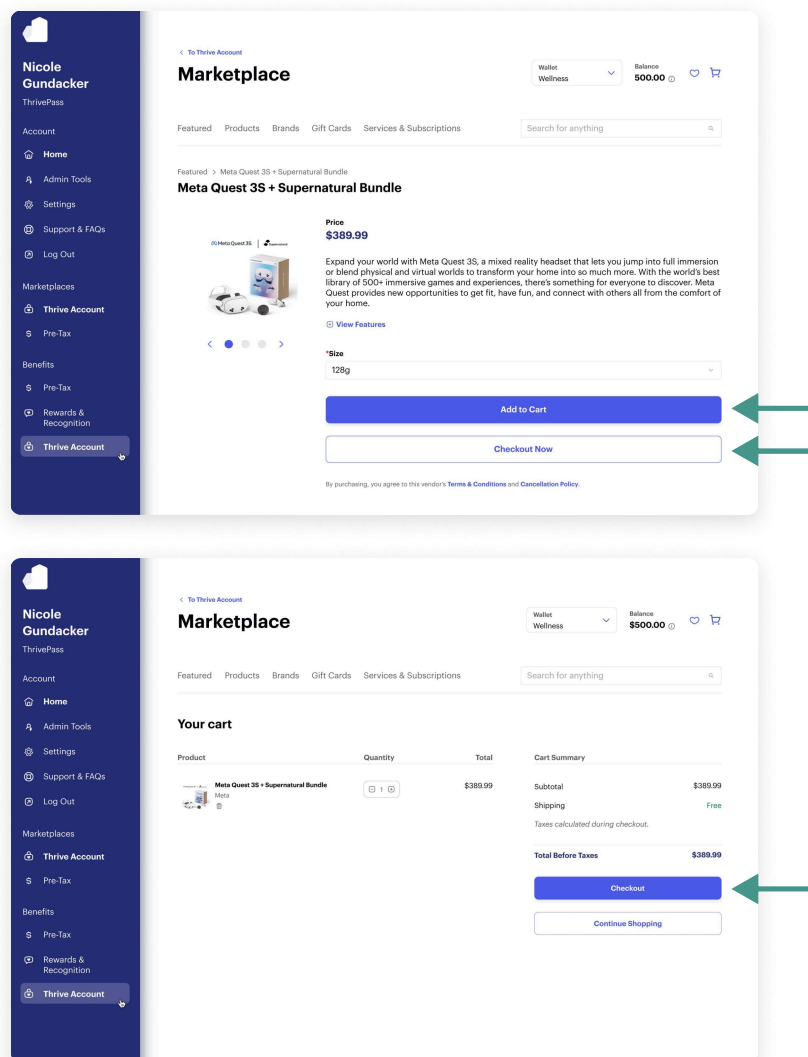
Nicole Gundacker
ThrivePass

Account
Home
Admin Tools
Settings
Support & FAQs
Log Out

Marketplaces
Thrive Account
Pre-Tax

Benefits
Pre-Tax
Rewards & Recognition
Thrive Account

< To Thrive Account
Marketplace
Wallet
Wellness
Balance
500.00

Featured Products Brands Gift Cards Services & Subscriptions
Search for anything

Featured > Meta Quest 3S + Supernatural Bundle
Meta Quest 3S + Supernatural Bundle

Meta Quest 3S | Supernatural

Price
$389.99

Expand your world with Meta Quest 3S, a mixed reality headset that lets you jump into full immersion or blend physical and virtual worlds to transform your home into so much more. With the world's best library of 500+ immersive games and experiences, there's something for everyone to discover. Meta Quest provides new opportunities to get fit, have fun, and connect with others all from the comfort of your home.

View Features

*Size
128g

Add to Cart
Checkout Now

By purchasing, you agree to this vendor's Terms & Conditions and Cancellation Policy.

Nicole Gundacker
ThrivePass

Account
Home
Admin Tools
Settings
Support & FAQs
Log Out

Marketplaces
Thrive Account
Pre-Tax

Benefits
Pre-Tax
Rewards & Recognition
Thrive Account

< To Thrive Account
Marketplace
Wallet
Wellness
Balance
$500.00

Featured Products Brands Gift Cards Services & Subscriptions
Search for anything

Your cart

| Product | Quantity | Total |
|---|---|---|
| Meta Quest 3S + Supernatural Bundle Meta | 1 | $389.99 |

Cart Summary
Subtotal $389.99
Shipping Free
Taxes calculated during checkout.
Total Before Taxes $389.99

Checkout
Continue Shopping